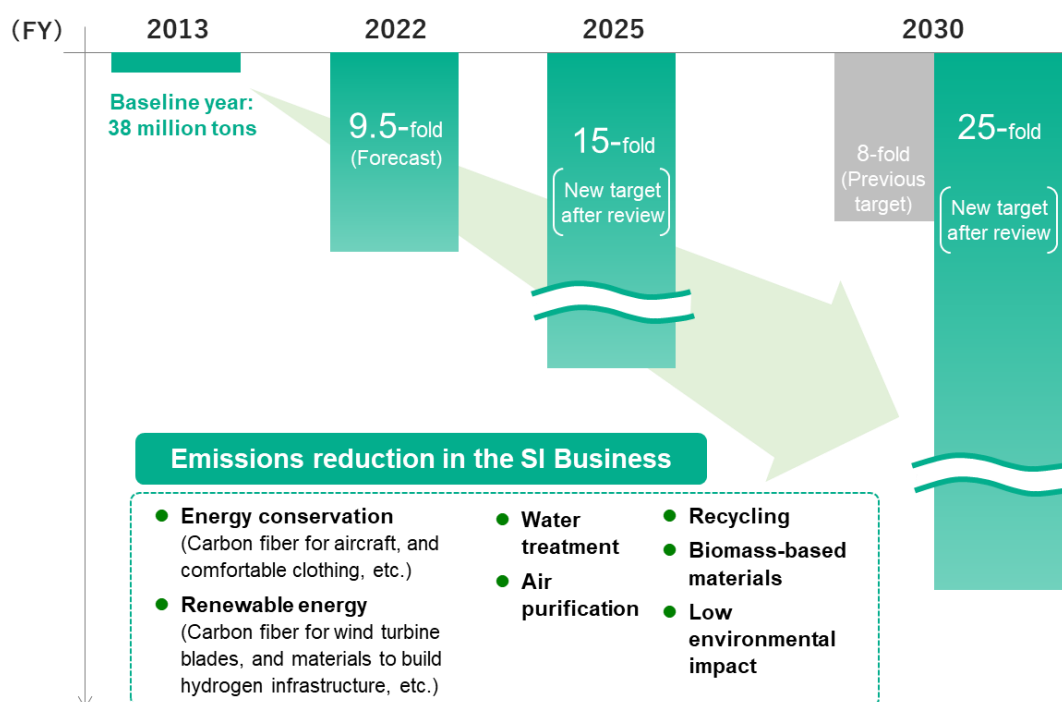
(FY) 2013 2022 2025 2030

Baseline year: 38 million tons

9.5-fold (Forecast)

15-fold

New target after review

8-fold (Previous target)

25-fold

New target after review

Emissions reduction in the SI Business

Energy conservation (Carbon fiber for aircraft, and comfortable clothing, etc.)

Renewable energy (Carbon fiber for wind turbine blades, and materials to build hydrogen infrastructure, etc.)

Water treatment

Air purification

Recycling

Biomass-based materials

Low environmental impact